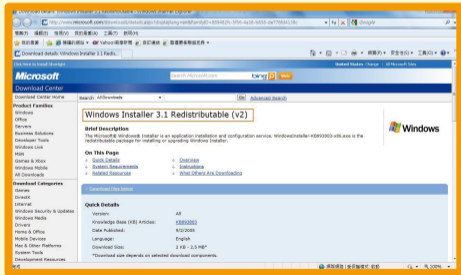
Download details: Windows Installer 3.1 Redistributable

http://www.microsoft.com/downloads/details.aspx?displaylang=en&FamilyID=889482fc-5f56-4a38-b838-de776fd4138c

Google

Download details: Windows Installer 3.1 Redis...

Microsoft

Search Microsoft.com

bing

Web

United States Change | All Microsoft Sites

Download Center

Download Center Home

Search All Downloads

Go

Advanced Search

Product Families

Windows

Office

Servers

Business Solutions

Developer Tools

Windows Live

MSN

Games & Xbox

Windows Mobile

All Downloads

Download Categories

Games

DirectX

Internet

Windows Security & Updates

Windows Media

Drivers

Home & Office

Mobile Devices

Mac & Other Platforms

System Tools

Development Resources

Windows Installer 3.1 Redistributable (v2)

Brief Description

The Microsoft® Windows® Installer is an application installation and configuration service. WindowsInstaller-KB893803-v2-x86.exe is the redistributable package for installing or upgrading Windows Installer.

Windows

On This Page

Quick Details

System Requirements

Related Resources

Overview

Instructions

What Others Are Downloading

Download files below

Quick Details

Version:

Knowledge Base (KB) Articles:

Date Published:

Language:

Download Size:

*Download size depends on selected download components.

KB893803

9/2/2006

English

3 KB - 2.5 MB*

100%